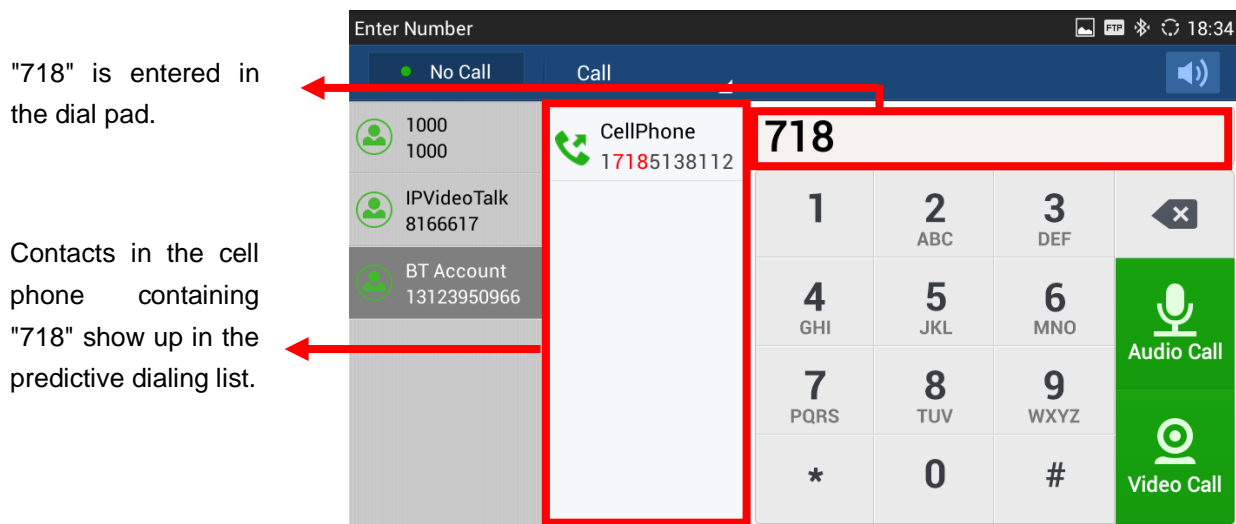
"718" is entered in the dial pad.

Contacts in the cell phone containing "718" show up in the predictive dialing list.

Enter Number

FTP 18:34

No Call

Call

1000
1000

IPVideoTalk
8166617

BT Account
13123950966

CellPhone
17185138112

718

1

2
ABC

3
DEF

4
GHI

5
JKL

6
MNO

Audio Call

7
PQRS

8
TUV

9
WXYZ

*

0

#

Video Call